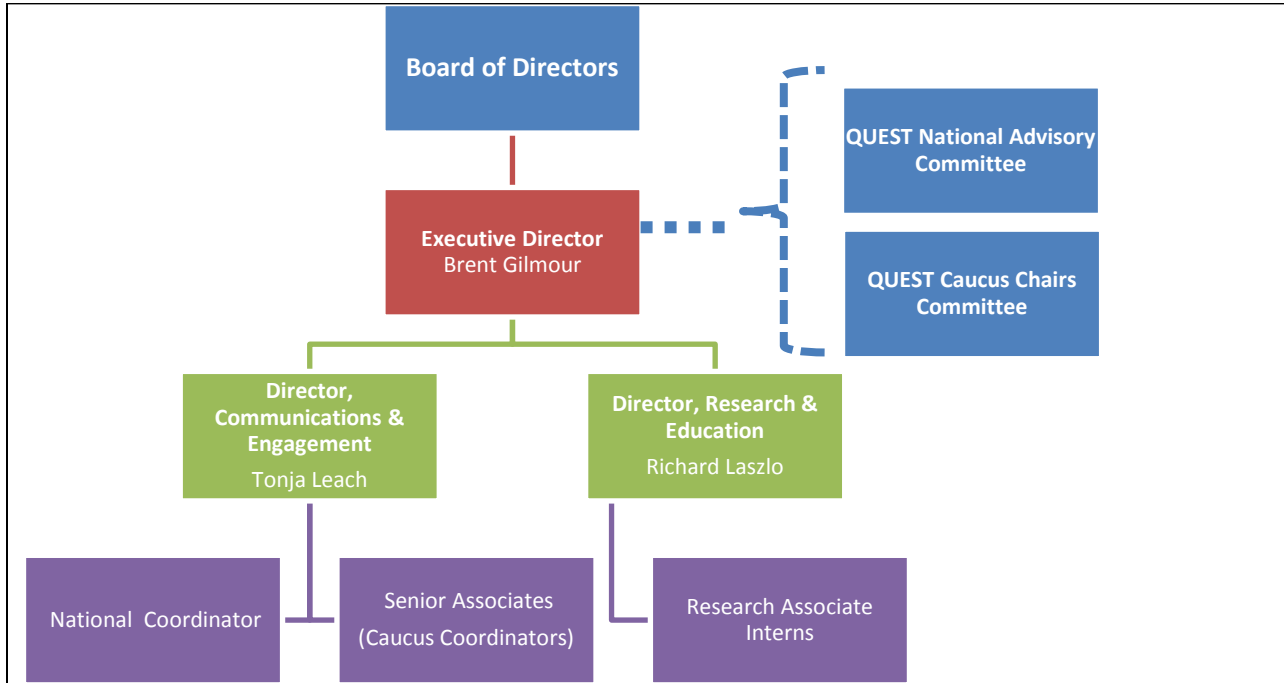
Board of Directors

Executive Director
Brent Gilmour

QUEST National Advisory Committee

QUEST Caucus Chairs Committee

Director, Communications & Engagement
Tonja Leach

Director, Research & Education
Richard Laszlo

National Coordinator

Senior Associates
(Caucus Coordinators)

Research Associate Interns